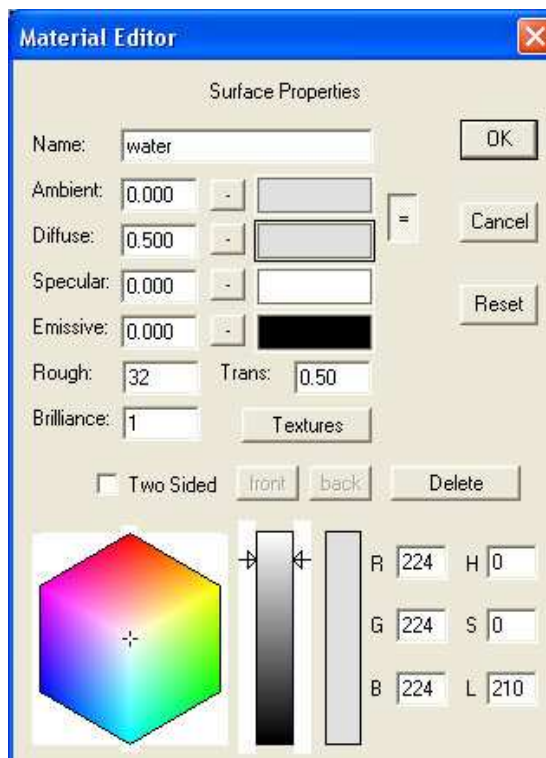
Material Editor

Surface Properties

Name: water

OK

Ambient: 0.000 -

=

Cancel

Diffuse: 0.500 -

Specular: 0.000 -

Reset

Emissive: 0.000 -

Rough: 32 Trans: 0.50

Brilliance: 1 Textures

Two Sided front back Delete

R 224 H 0

G 224 S 0

B 224 L 210